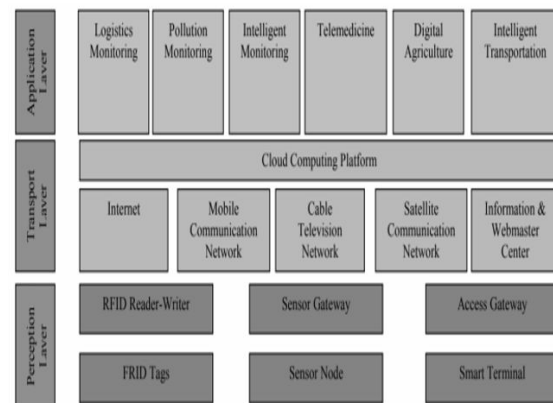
Application Layer

Logistics Monitoring

Pollution Monitoring

Intelligent Monitoring

Telemedicine

Digital Agriculture

Intelligent Transportation

Transport Layer

Cloud Computing Platform

Internet

Mobile Communication Network

Cable Television Network

Satellite Communication Network

Information & Webmaster Center

Perception Layer

RFID Reader-Writer

Sensor Gateway

Access Gateway

FRID Tags

Sensor Node

Smart Terminal